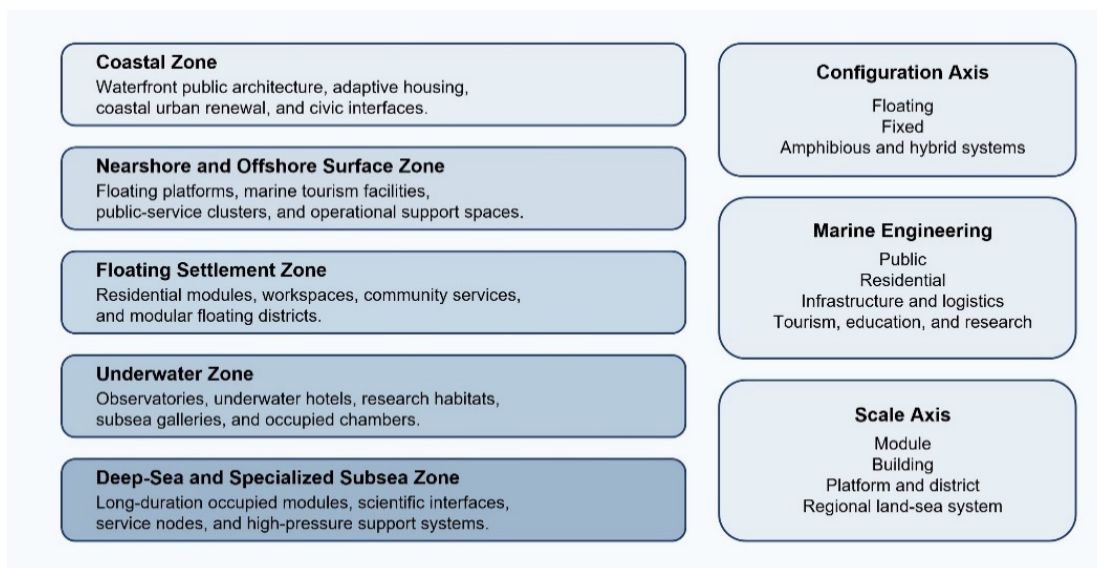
Coastal Zone
Waterfront public architecture, adaptive housing, coastal urban renewal, and civic interfaces.

Nearshore and Offshore Surface Zone
Floating platforms, marine tourism facilities, public-service clusters, and operational support spaces.

Floating Settlement Zone
Residential modules, workspaces, community services, and modular floating districts.

Underwater Zone
Observatories, underwater hotels, research habitats, subsea galleries, and occupied chambers.

Deep-Sea and Specialized Subsea Zone
Long-duration occupied modules, scientific interfaces, service nodes, and high-pressure support systems.

Configuration Axis
Floating
Fixed
Amphibious and hybrid systems

Marine Engineering
Public
Residential
Infrastructure and logistics
Tourism, education, and research

Scale Axis
Module
Building
Platform and district
Regional land-sea system